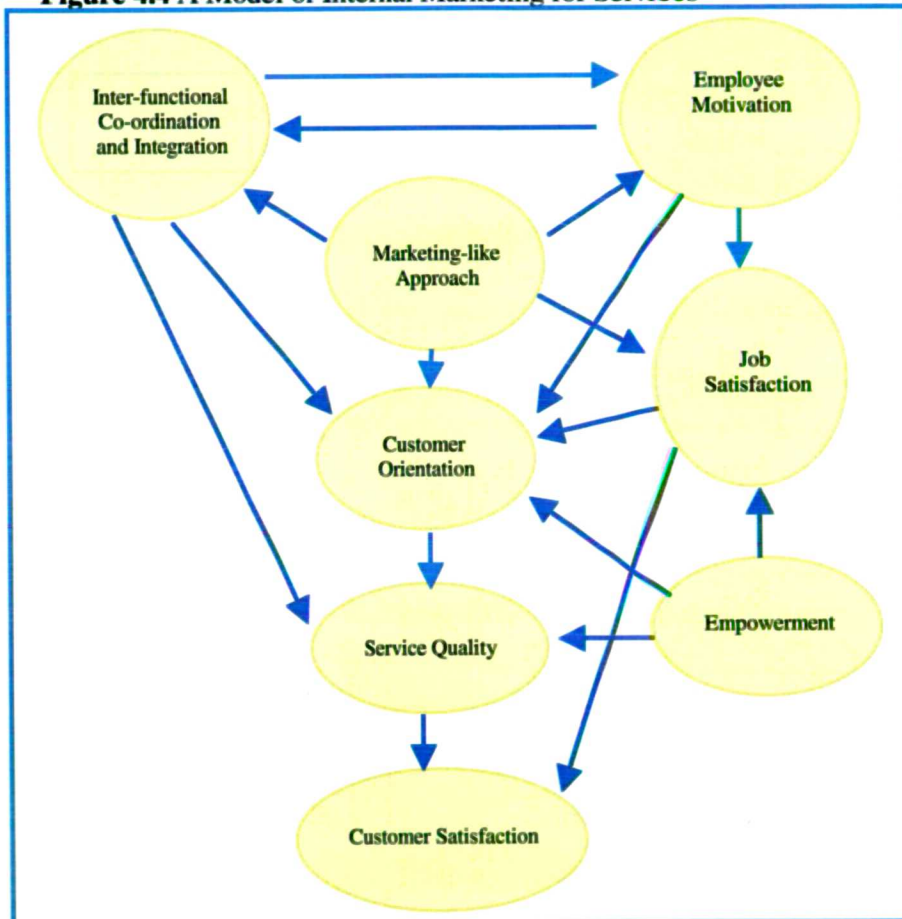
Figure 4.4 A Model of Internal Marketing for Services

Inter-functional Co-ordination and Integration

Employee Motivation

Marketing-like Approach

Job Satisfaction

Customer Orientation

Empowerment

Service Quality

Customer Satisfaction